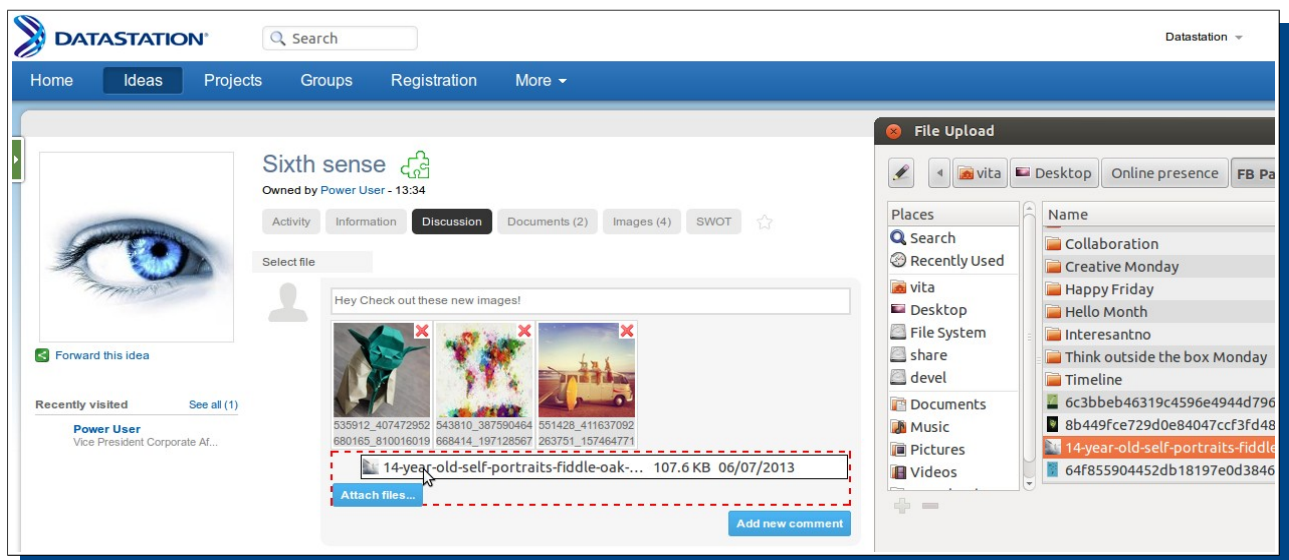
DATASTATION®

Search

Datastation

Home Ideas Projects Groups Registration More

Sixth sense

Owned by Power User - 13:34

Activity Information Discussion Documents (2) Images (4) SWOT

Select file

Hey Check out these new images!

535912_407472952680165_810016019

543810_387590464668414_197128567

551428_411637092263751_157464771

14-year-old-self-portraits-fiddle-oak-... 107.6 KB 06/07/2013

Attach files...

Add new comment

Forward this idea

Recently visited See all (1)

Power User
Vice President Corporate Af...

File Upload

vita Desktop Online presence FB Pa

Places

Search
Recently Used
vita
Desktop
File System
share
devel
Documents
Music
Pictures
Videos

Name

Collaboration
Creative Monday
Happy Friday
Hello Month
Interesantno
Think outside the box Monday
Timeline
6c3bbeb46319c4596e4944d796
8b449fce729d0e84047ccf3fd48
14-year-old-self-portraits-fiddle
64f855904452db18197e0d3846